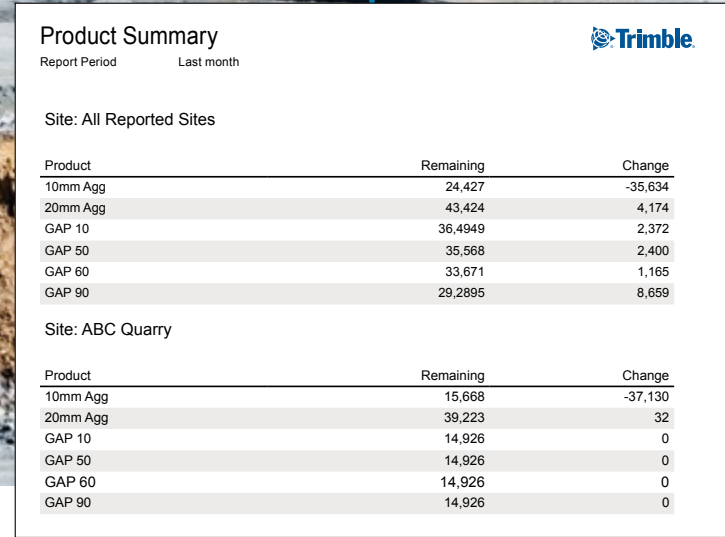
Product Summary
Report Period Last month

Trimble.

Site: All Reported Sites

| Product | Remaining | Change |
|---|---|---|
| 10mm Agg | 24,427 | -35,634 |
| 20mm Agg | 43,424 | 4,174 |
| GAP 10 | 36,4949 | 2,372 |
| GAP 50 | 35,568 | 2,400 |
| GAP 60 | 33,671 | 1,165 |
| GAP 90 | 29,2895 | 8,659 |

Site: ABC Quarry

| Product | Remaining | Change |
|---|---|---|
| 10mm Agg | 15,668 | -37,130 |
| 20mm Agg | 39,223 | 32 |
| GAP 10 | 14,926 | 0 |
| GAP 50 | 14,926 | 0 |
| GAP 60 | 14,926 | 0 |
| GAP 90 | 14,926 | 0 |